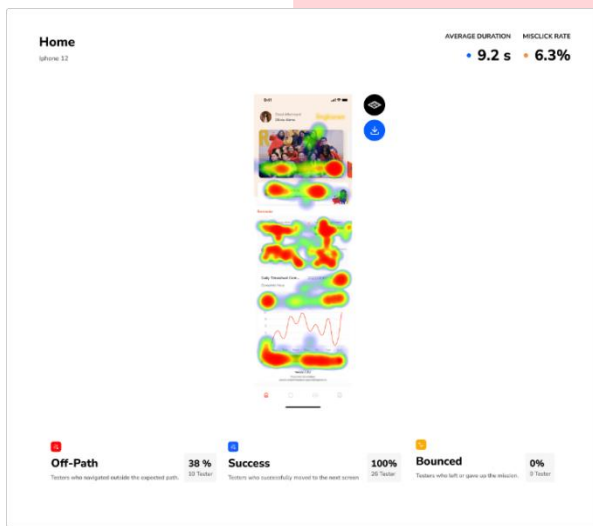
Home
Iphone 12

AVERAGE DURATION
9.2 s

MISCLICK RATE
6.3%

9:41

Off-Path
Testers who navigated outside the expected path.
38 %
10 Tester

Success
Testers who successfully moved to the next screen
100%
26 Tester

Bounced
Testers who left or gave up the mission.
0%
0 Tester